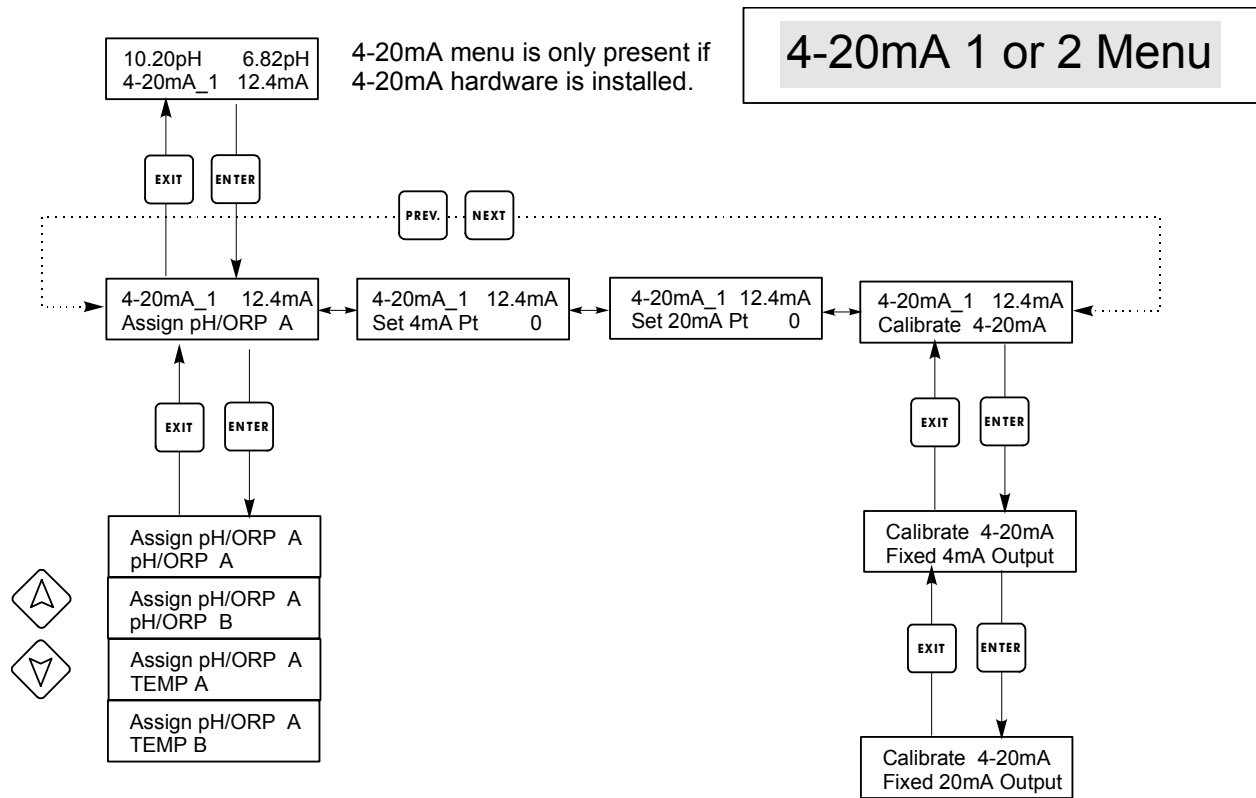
4-20mA 1 or 2 Menu

10.20pH 6.82pH
4-20mA_1 12.4mA

4-20mA menu is only present if 4-20mA hardware is installed.

EXIT

ENTER

PREV.

NEXT

4-20mA_1 12.4mA
Assign pH/ORP A

4-20mA_1 12.4mA
Set 4mA Pt 0

4-20mA_1 12.4mA
Set 20mA Pt 0

4-20mA_1 12.4mA
Calibrate 4-20mA

EXIT

ENTER

EXIT

ENTER

Assign pH/ORP A
pH/ORP A

Assign pH/ORP A
pH/ORP B

Assign pH/ORP A
TEMP A

Assign pH/ORP A
TEMP B

Calibrate 4-20mA
Fixed 4mA Output

EXIT

ENTER

Calibrate 4-20mA
Fixed 20mA Output